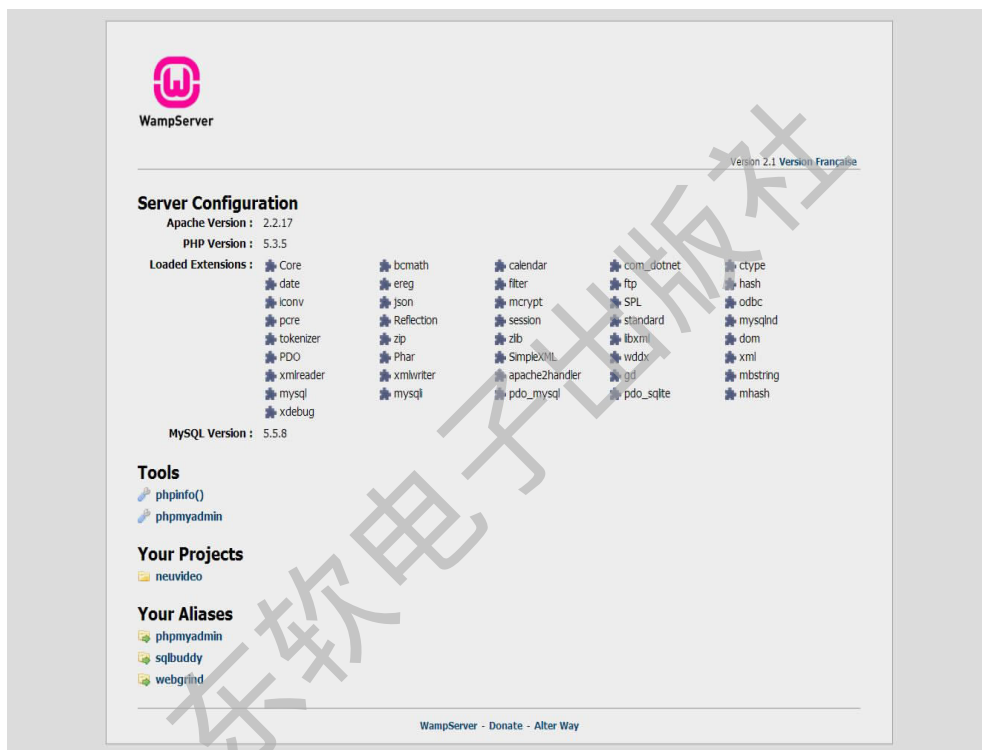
WampServer

Version 2.1 Version Française

Server Configuration

Apache Version : 2.2.17

PHP Version : 5.3.5

Loaded Extensions :

| | | | | |
|---|---|---|---|---|
| Core | bcmath | calendar | com_dotnet | ctype |
| date | ereg | filter | ftp | hash |
| iconv | json | mcrypt | SPL | odbc |
| pcre | Reflection | session | standard | mysqlnd |
| tokenizer | zip | zlib | libxml | dom |
| PDO | Phar | SimpleXML | wddx | xml |
| xmlreader | xmlwriter | apache2handler | gd | mbstring |
| mysql | mysqli | pdo_mysql | pdo_sqlite | mhash |
| xdebug | | | | |

MySQL Version : 5.5.8

Tools

phpinfo()

phpmyadmin

Your Projects

neuvideo

Your Aliases

phpmyadmin

sqlbuddy

webgrind

WampServer - Donate - Alter Way

东软电子出版社